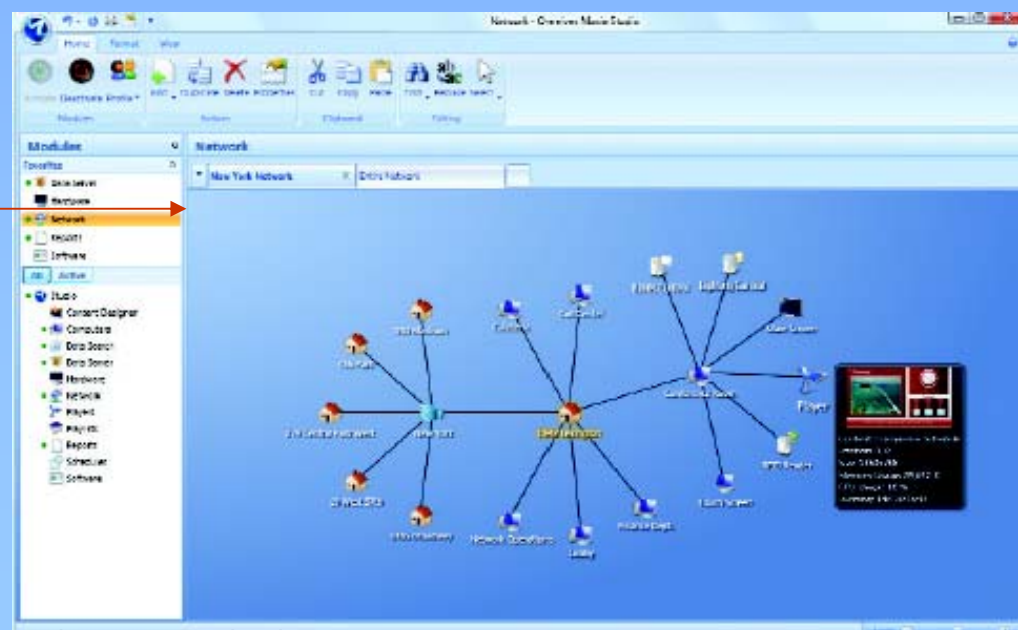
Network - Omnivex Moxie Studio

Home Format View

Add Duplicate Delete Properties

Cut Copy Paste

Find Replace Select

Modules

Favorites

Data Server

Hardware

Network

Reports

Software

All Active

Studio

Content Designer

Computers

Data Server

Data Server

Hardware

Network

Players

Players

Reports

Scheduler

Software

Network

New York Network

Entire Network

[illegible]

New York

Player

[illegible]